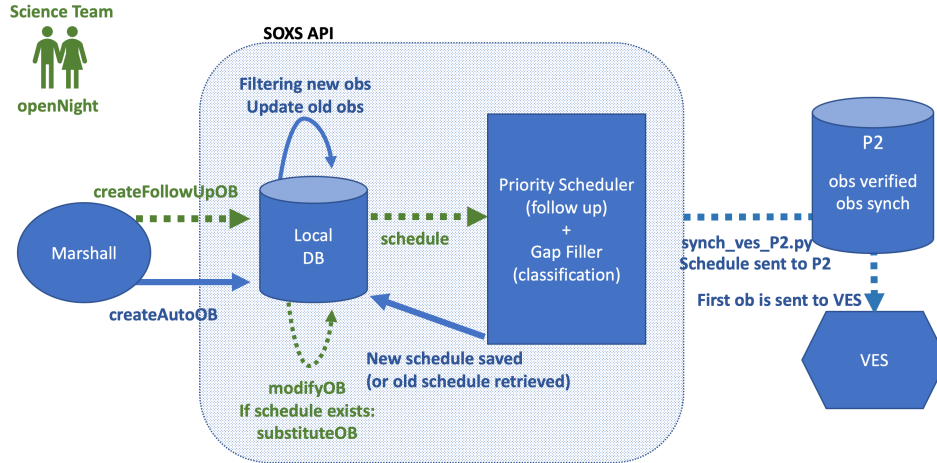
Science Team

openNight

SOXS API

Filtering new obs
Update old obs

createFollowUpOB

Marshall

createAutoOB

Local
DB

schedule

Priority Scheduler
(follow up)
+
Gap Filler
(classification)

P2

obs verified
obs synch

synch_ves_P2.py
Schedule sent to P2

First ob is sent to VES

VES

New schedule saved
(or old schedule retrieved)

modifyOB
If schedule exists:
substituteOB